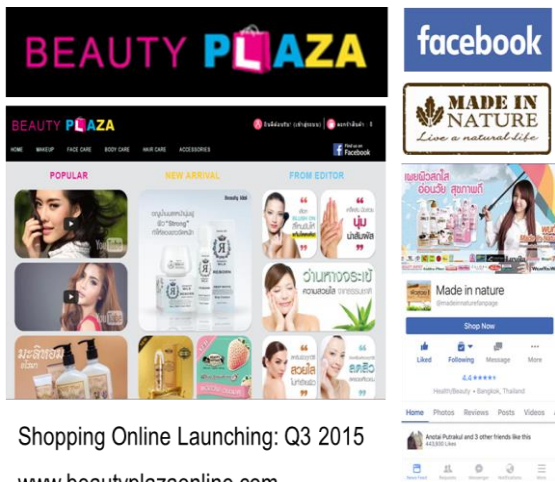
BEAUTY PLAZA

facebook

MADE IN NATURE
Live a natural life

BEAUTY PLAZA

HOME MAKEUP FACE CARE BODY CARE HAIR CARE ACCESSORIES

Find us on Facebook

POPULAR

NEW ARRIVAL

FROM EDITOR

ว่านหางจระเข้

นุ่ม

สวยใส

Made in nature
@madeinnaturefanpage

Shop Now

Liked Following Message More

4.4 ★★★★★

Health/Beauty • Bangkok, Thailand

Home Photos Reviews Posts Videos

Anotai Putrakul and 3 other friends like this
443,600 Likes

Shopping Online Launching: Q3 2015

www.beautyplazaonline.com